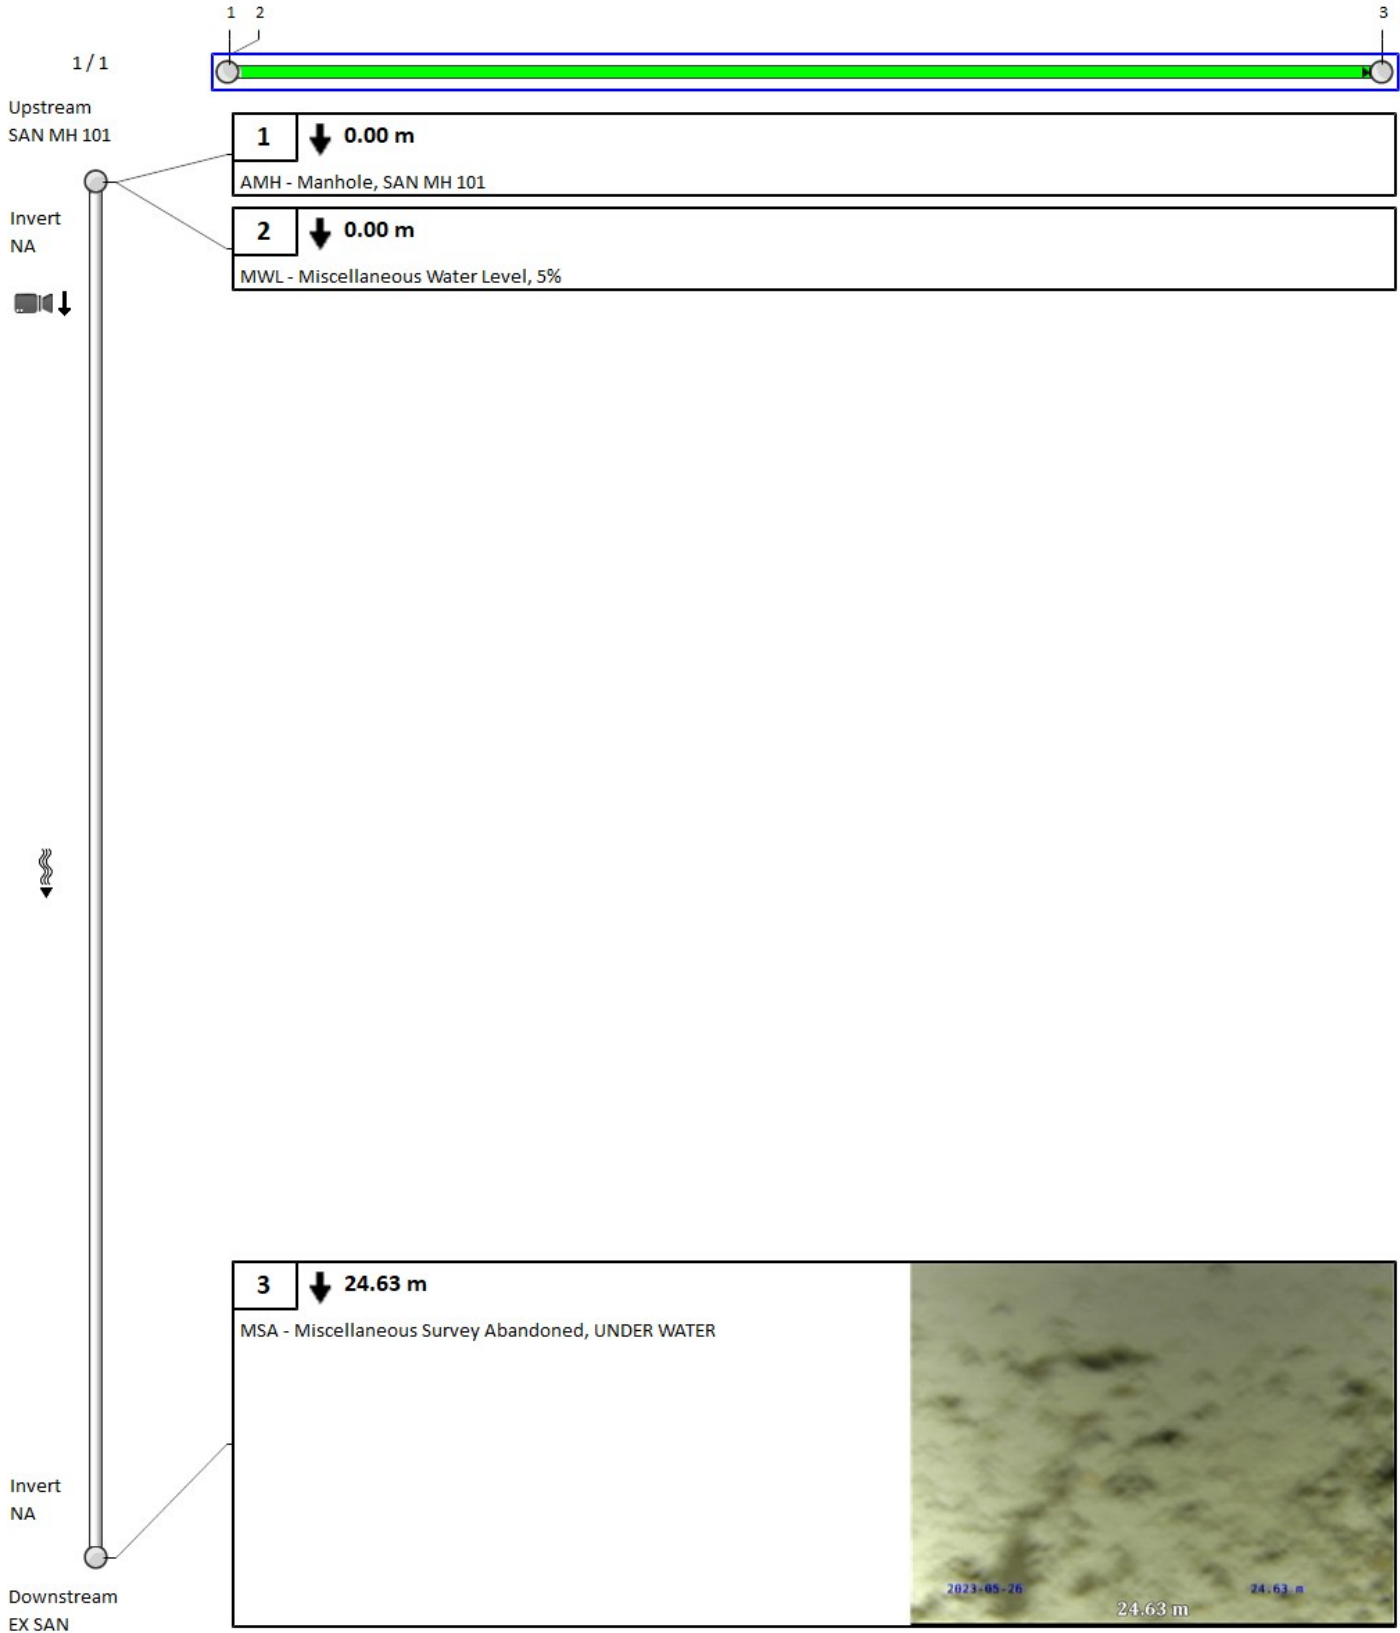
1 2 3

1 / 1

Upstream
SAN MH 101

Invert
NA

1 0.00 m
AMH - Manhole, SAN MH 101

2 0.00 m
MWL - Miscellaneous Water Level, 5%

3 24.63 m
MSA - Miscellaneous Survey Abandoned, UNDER WATER

2023-05-26 24.63 m
24.63 m

Invert
NA

Downstream
EX SAN